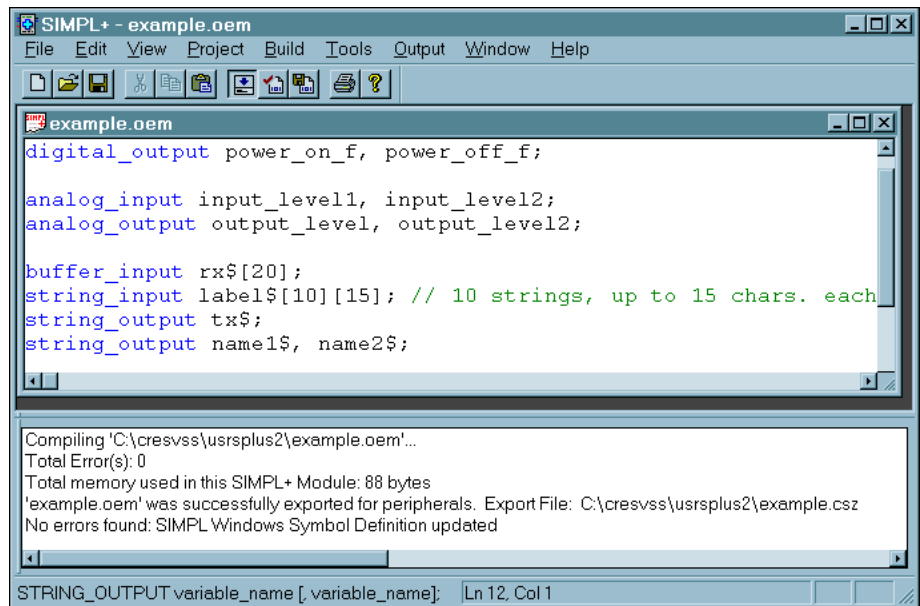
SIMPL+ - example.oem

File Edit View Project Build Tools Output Window Help

example.oem

digital_output power_on_f, power_off_f;

analog_input input_level1, input_level2;
analog_output output_level, output_level2;

buffer_input rx$[20];
string_input label$[10][15]; // 10 strings, up to 15 chars. each
string_output tx$;
string_output name1$, name2$;

Compiling 'C:\cresvss\usrsplus2\example.oem'...
Total Error(s): 0
Total memory used in this SIMPL+ Module: 88 bytes
'example.oem' was successfully exported for peripherals. Export File: C:\cresvss\usrsplus2\example.csz
No errors found: SIMPL Windows Symbol Definition updated

STRING_OUTPUT variable_name [, variable_name]; Ln 12, Col 1